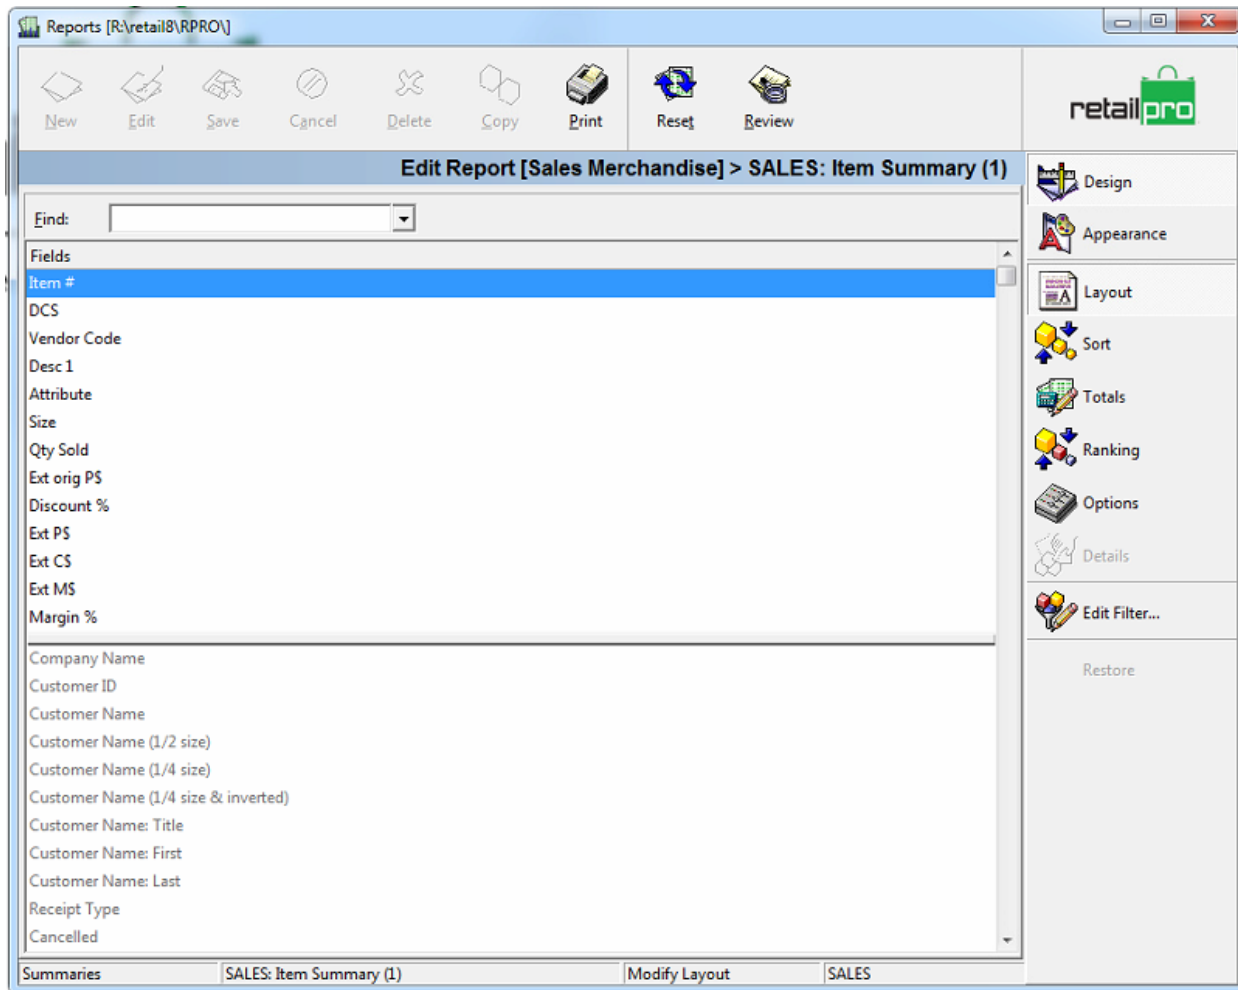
Reports [R:\retail8\RPRO\]

New Edit Save Cancel Delete Copy Print Reset Review

retailpro

Edit Report [Sales Merchandise] > SALES: Item Summary (1)

Find:

Fields
Item #
DCS
Vendor Code
Desc 1
Attribute
Size
Qty Sold
Ext orig P$
Discount %
Ext P$
Ext C$
Ext M$
Margin %

Company Name
Customer ID
Customer Name
Customer Name (1/2 size)
Customer Name (1/4 size)
Customer Name (1/4 size & inverted)
Customer Name: Title
Customer Name: First
Customer Name: Last
Receipt Type
Cancelled

Design
Appearance
Layout
Sort
Totals
Ranking
Options
Details
Edit Filter...
Restore

Summaries | SALES: Item Summary (1) | Modify Layout | SALES